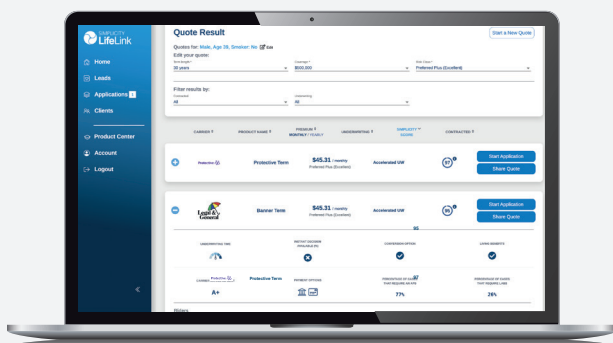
SIMPLICITY
LifeLink

Home
Leads
Applications 1
Clients
Product Center
Account
Logout

Quote Result

Start a New Quote

Quotes for: Male, Age 39, Smoker: No Edit

Edit your quote:

Term Length
30 years

Coverage
$500,000

Rate Class
Preferred Plus (Excellent)

Filter results by:

Contracted
All

Underwriting
All

| CARRIER | PRODUCT NAME | PREMIUM MONTHLY / YEARLY | UNDERWRITING | SIMPLICITY SCORE | CONTRACTED |
|---|---|---|---|---|---|
| Protective | Protective Term | $45.31 / monthly Preferred Plus (Excellent) | Accelerated UW | 97 | Start Application / Share Quote |
| Legal & General | Banner Term | $45.31 / monthly Preferred Plus (Excellent) | Accelerated UW | 95 | Start Application / Share Quote |

UNDERWRITING TIME
INSTANT DECISION AVAILABLE (%)
CONVERSION OPTIONS
LIVING BENEFITS

CARRIER Protective
Protective Term
PAYMENT OPTIONS
PERCENTAGE OF CASES THAT REQUIRE LABS/PE
PERCENTAGE OF CASES THAT REQUIRE LABS

A+
77%
28%

Riders